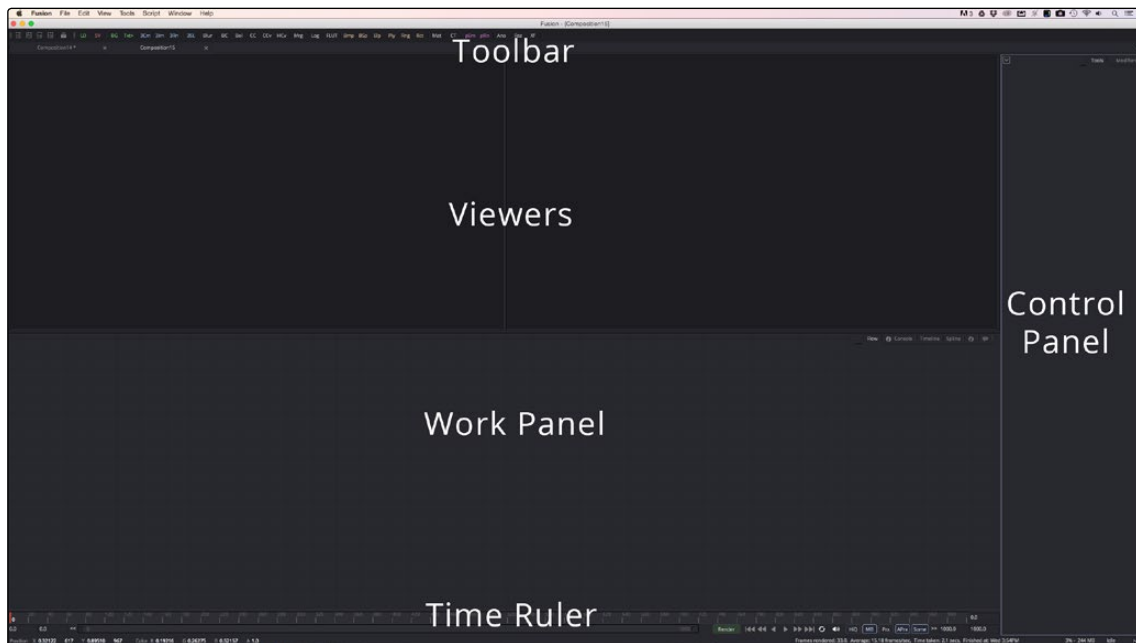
Fusion File Edit View Tools Script Window Help

Fusion - [Composition15]

Composition14 * Composition15

Toolbar

Viewers

Control Panel

Tools Modifiers

View Console Timeline Spline

Work Panel

Time Ruler

Render

Frames rendered: 33.0. Average: 15.19 frames/sec. Time taken: 2.1 secs. Finished at: Wed 3:54PM

Idle